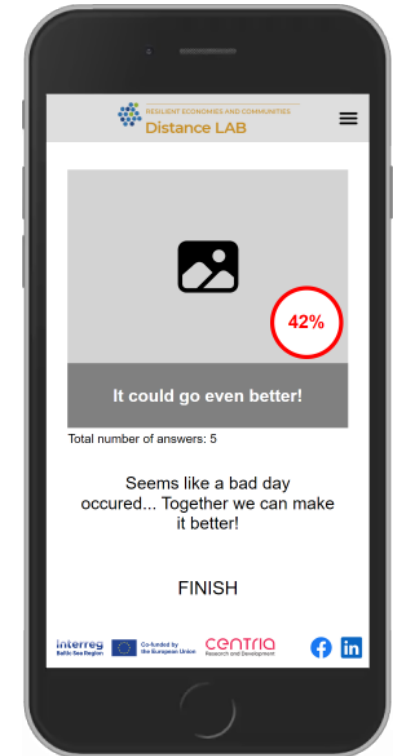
RESILIENT ECONOMIES AND COMMUNITIES
Distance LAB

42%

It could go even better!

Total number of answers: 5

Seems like a bad day occured... Together we can make it better!

FINISH

interreg
Baltic Sea Region

Co-funded by the European Union

centria
Research and Development